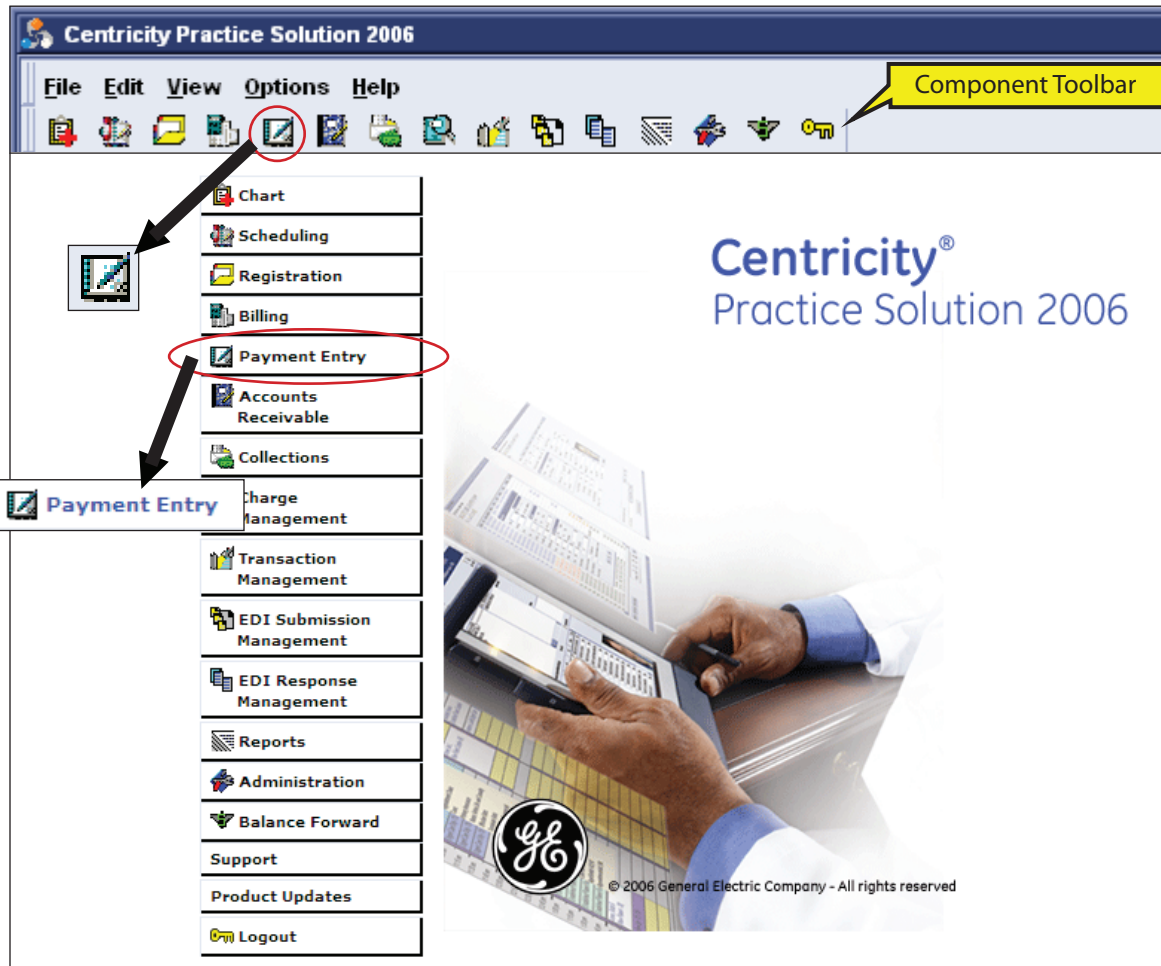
Centricity Practice Solution 2006

File Edit View Options Help

Component Toolbar

Chart
Scheduling
Registration
Billing
Payment Entry
Accounts Receivable
Collections
Charge Management
Transaction Management
EDI Submission Management
EDI Response Management
Reports
Administration
Balance Forward
Support
Product Updates
Logout

Payment Entry

Centricity®
Practice Solution 2006

© 2006 General Electric Company - All rights reserved